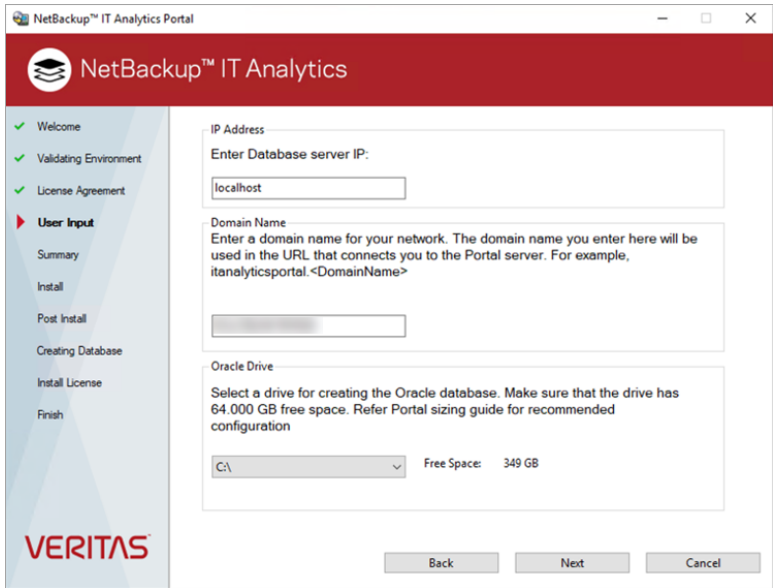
NetBackup™ IT Analytics Portal

NetBackup™ IT Analytics

Welcome
Validating Environment
License Agreement
User Input
Summary
Install
Post Install
Creating Database
Install License
Finish

VERITAS

IP Address
Enter Database server IP:
localhost

Domain Name
Enter a domain name for your network. The domain name you enter here will be used in the URL that connects you to the Portal server. For example, itanalyticsportal.<DomainName>
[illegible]

Oracle Drive
Select a drive for creating the Oracle database. Make sure that the drive has 64.000 GB free space. Refer Portal sizing guide for recommended configuration
C:\
Free Space: 349 GB

Back
Next
Cancel